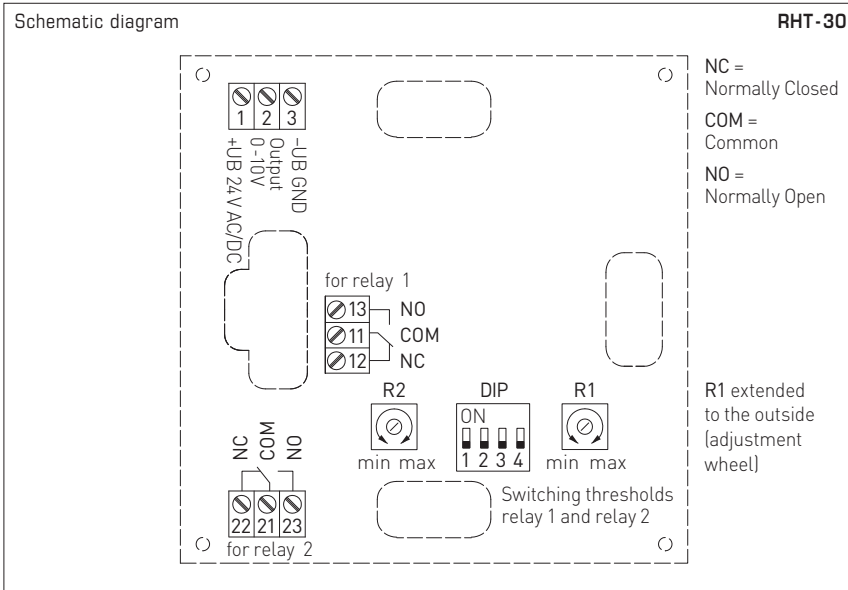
Schematic diagram

RHT-30

1 2 3

+UB 24 V AC/DC

Output 0-10V

-UB GND

for relay 1

13 NO

11 COM

12 NC

R2

min max

DIP

ON

1 2 3 4

R1

min max

NC COM NO

22 21 23

for relay 2

Switching thresholds relay 1 and relay 2

NC = Normally Closed

COM = Common

NO = Normally Open

R1 extended to the outside (adjustment wheel)